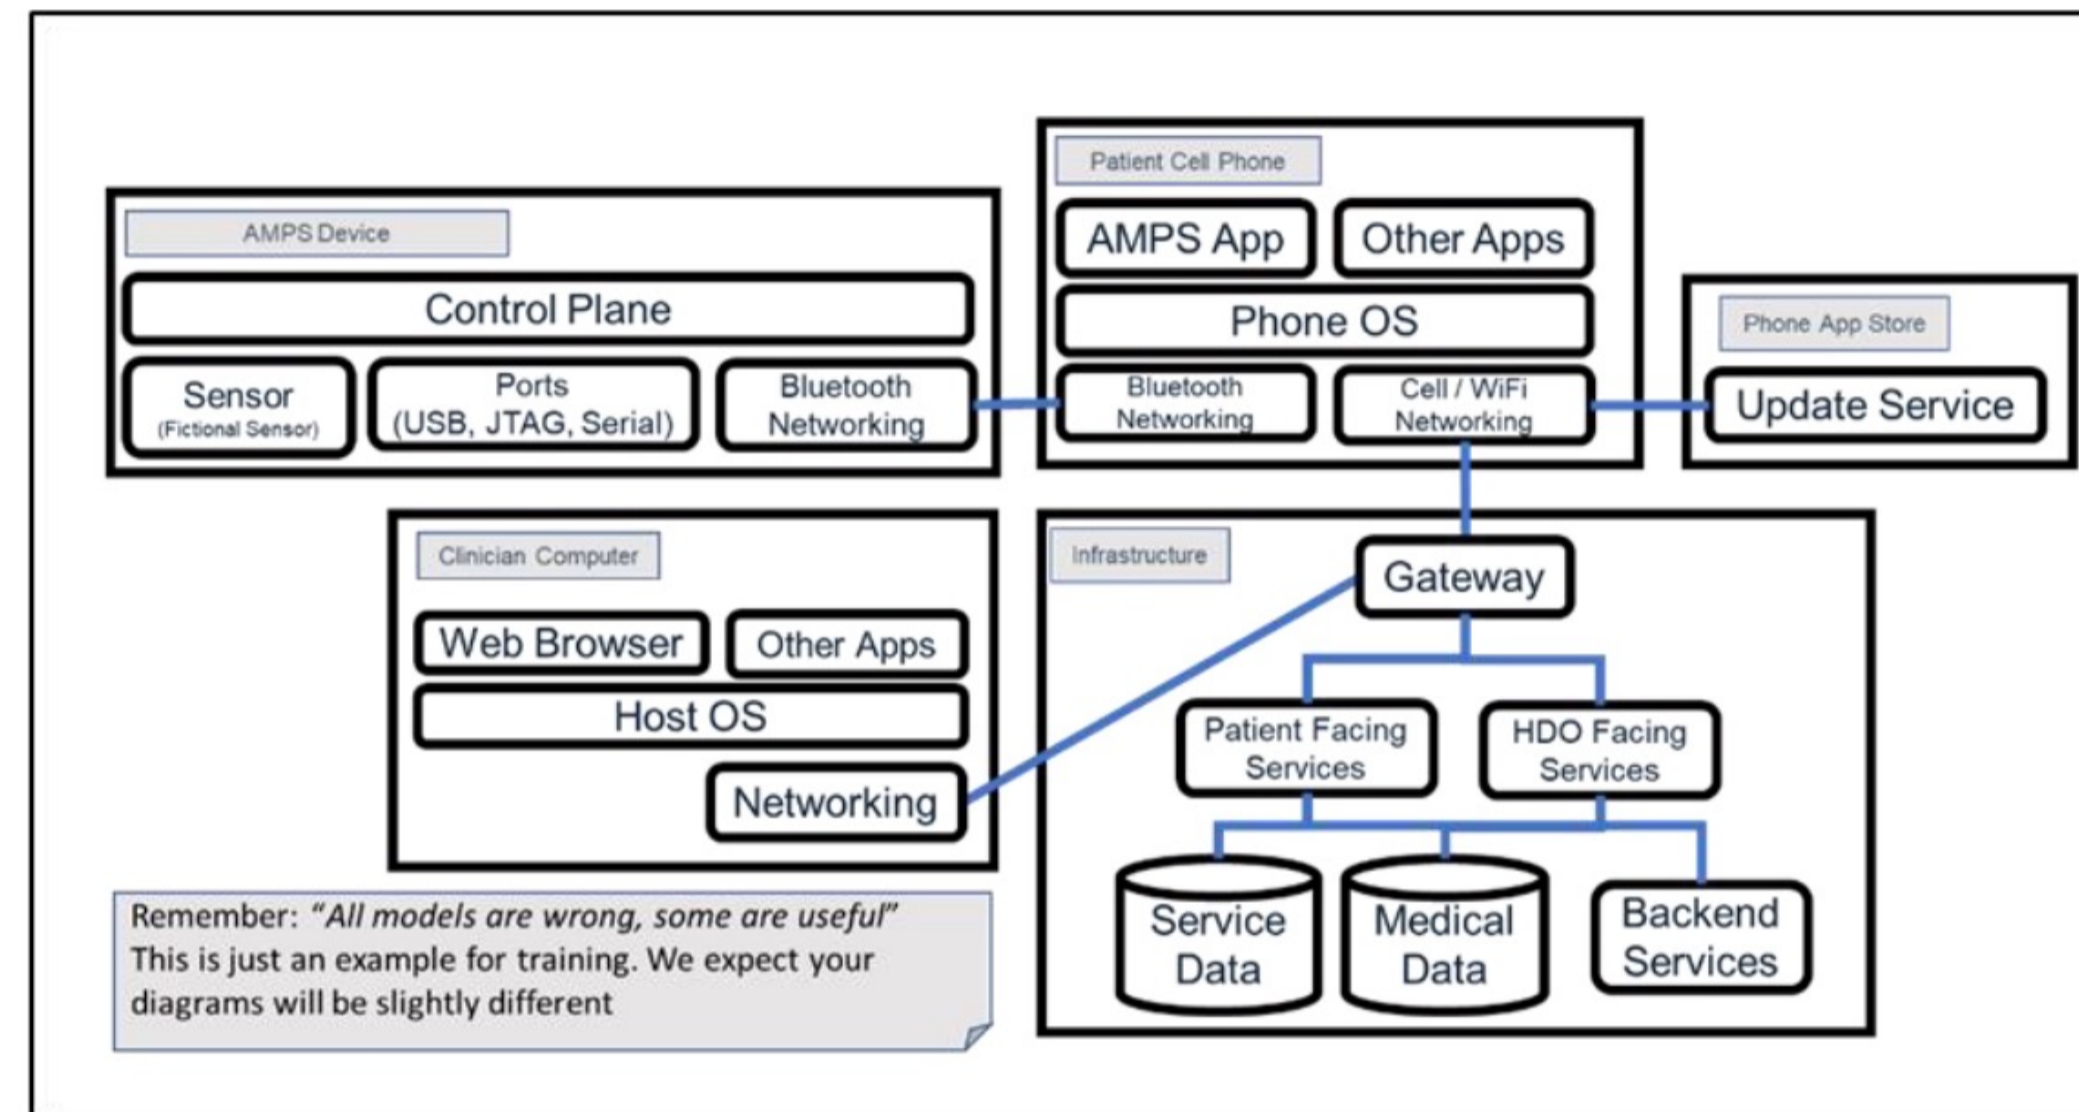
AMPS Device

Control Plane

Sensor
(Fictional Sensor)

Ports
(USB, JTAG, Serial)

Bluetooth
Networking

Patient Cell Phone

AMPS App

Other Apps

Phone OS

Bluetooth
Networking

Cell / WiFi
Networking

Phone App Store

Update Service

Clinician Computer

Web Browser

Other Apps

Host OS

Networking

Infrastructure

Gateway

Patient Facing
Services

HDO Facing
Services

Service
Data

Medical
Data

Backend
Services

Remember: *"All models are wrong, some are useful"*
This is just an example for training. We expect your diagrams will be slightly different